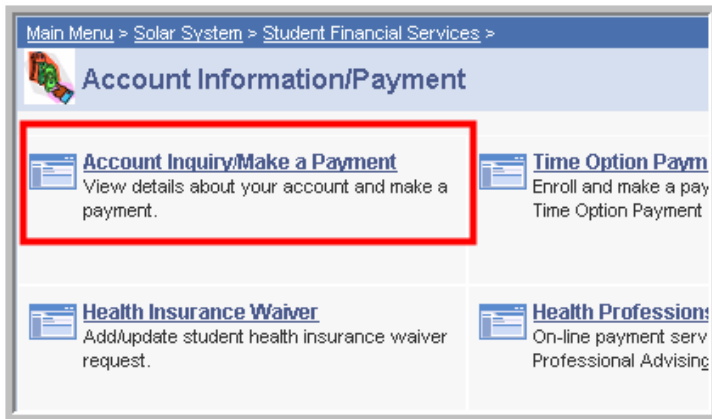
Main Menu > Solar System > Student Financial Services >

Account Information/Payment

Account Inquiry/Make a Payment
View details about your account and make a payment.

Time Option Paym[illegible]
Enroll and make a pay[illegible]
Time Option Payment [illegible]

Health Insurance Waiver
Add/update student health insurance waiver request.

Health Professions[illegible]
On-line payment serv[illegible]
Professional Advising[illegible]